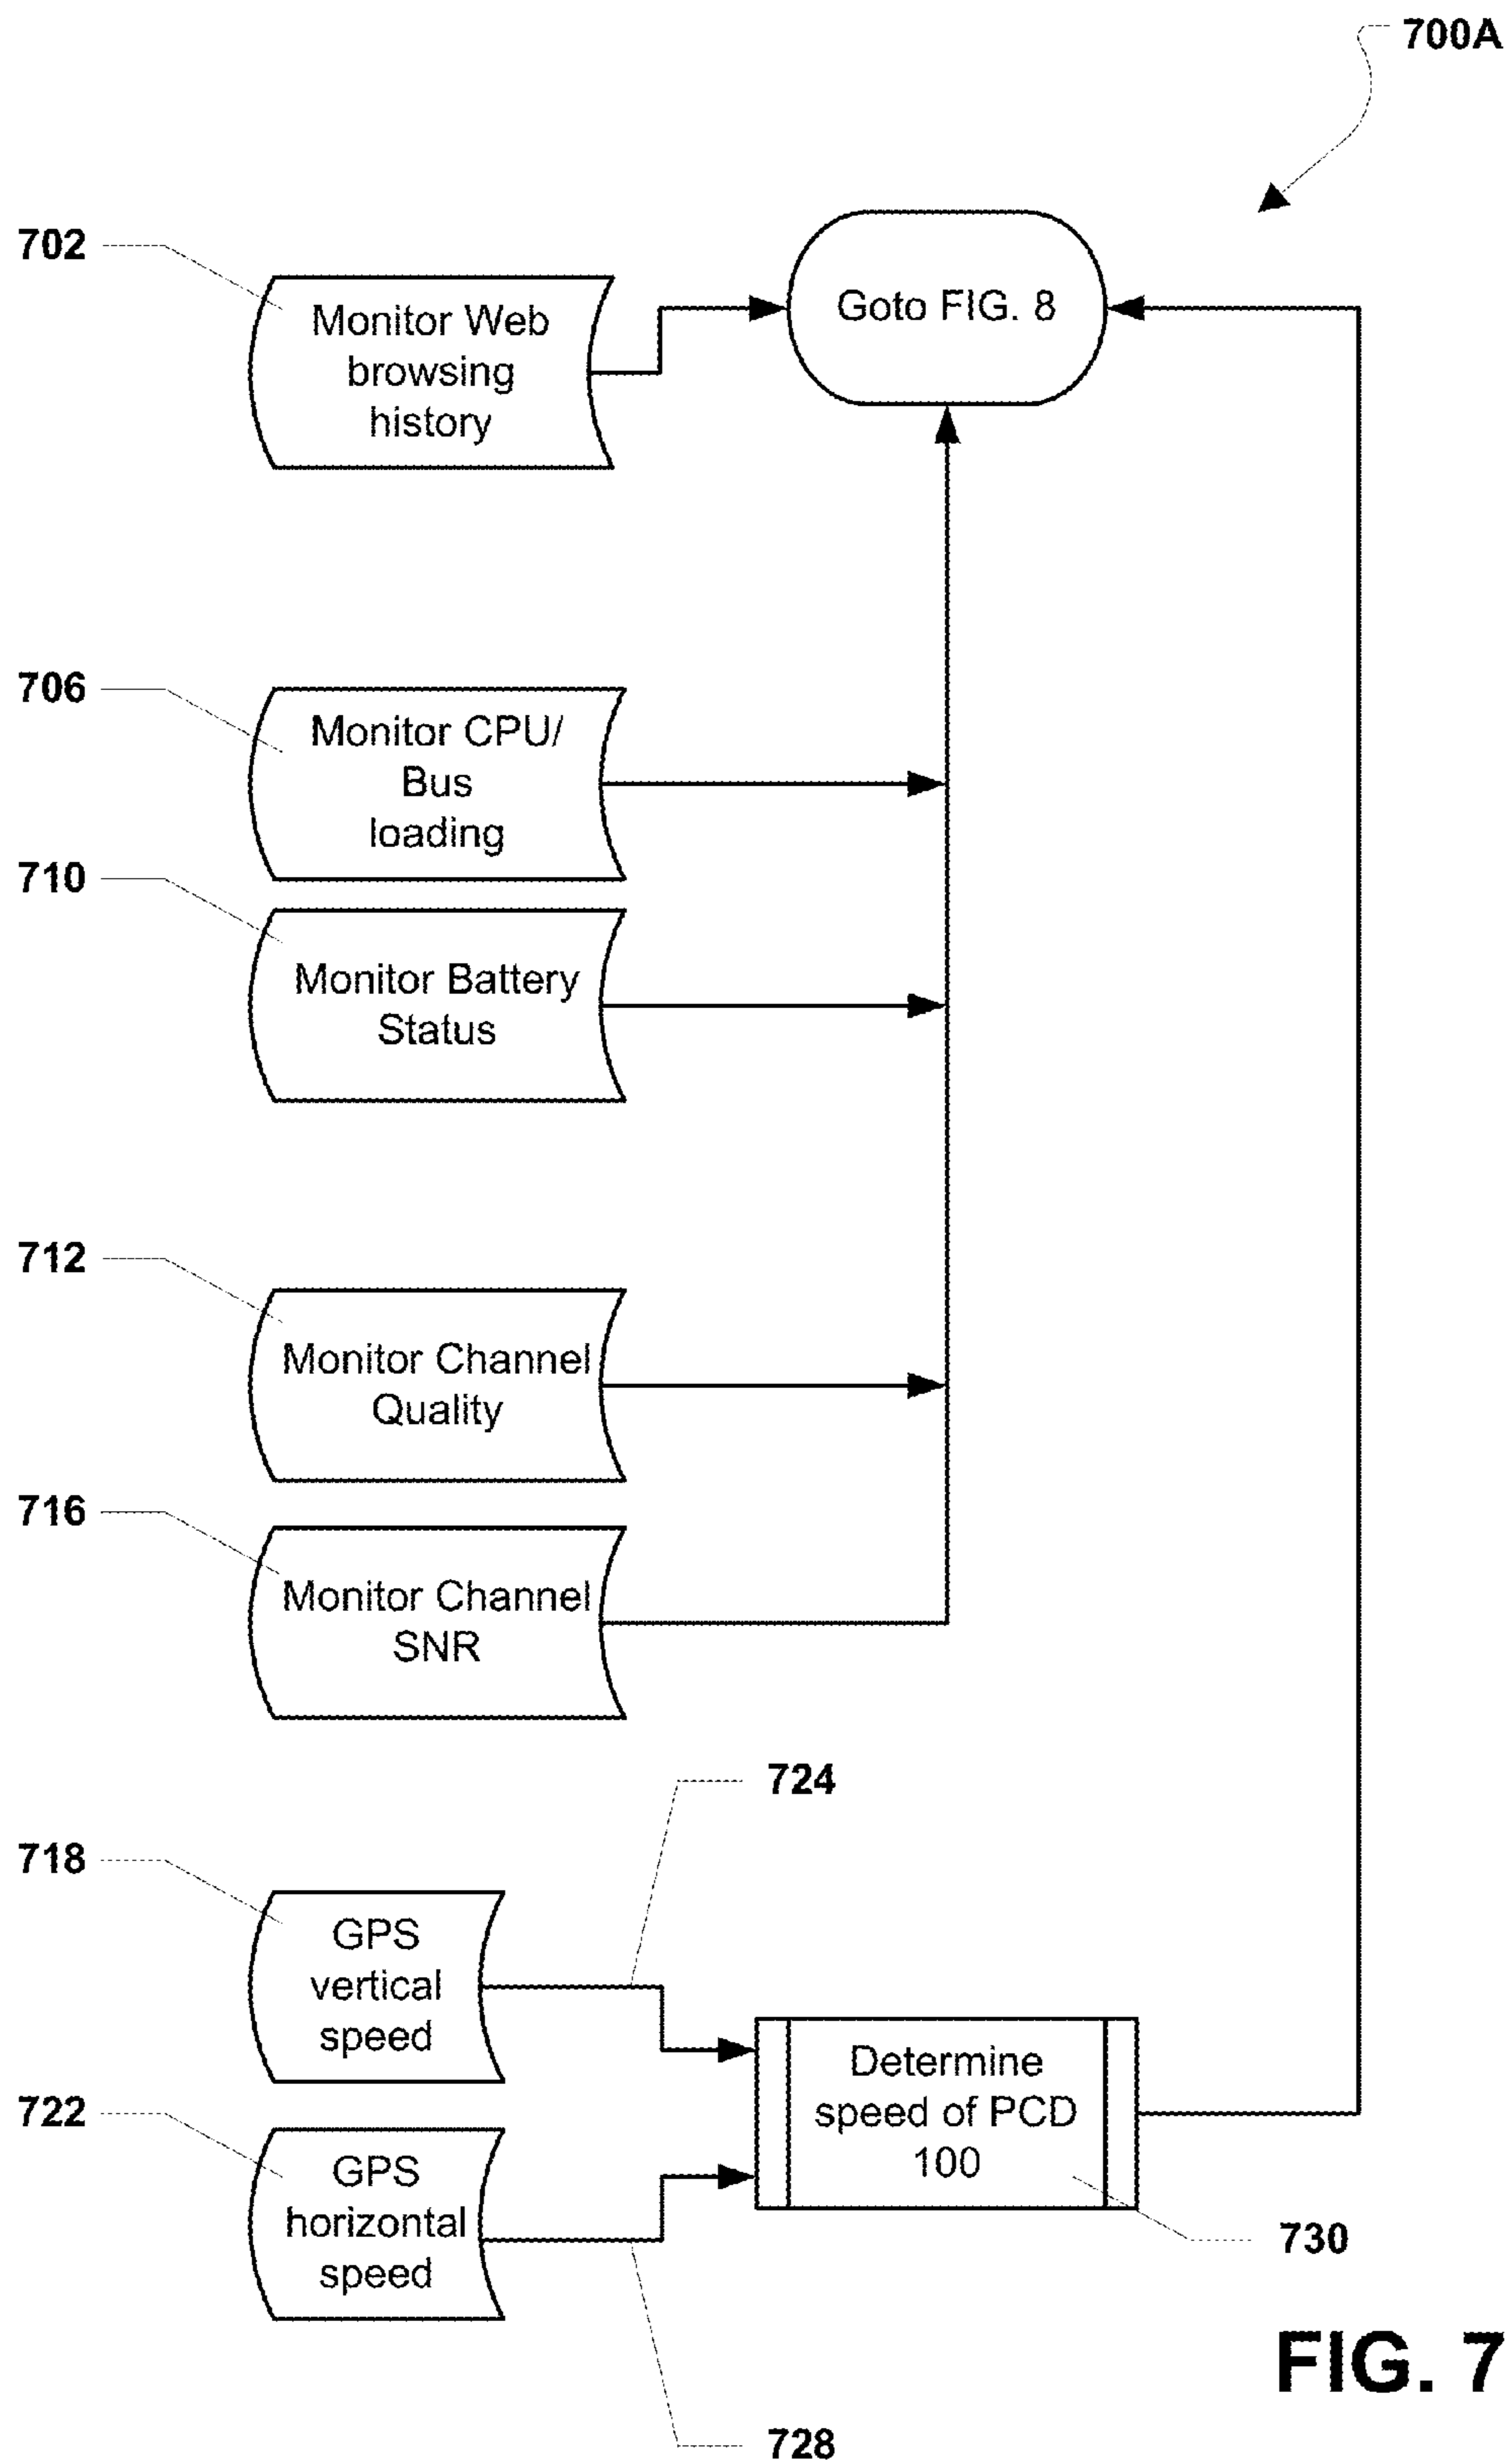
700A

702

Monitor Web browsing history

Goto FIG. 8

706

Monitor CPU/ Bus loading

710

Monitor Battery Status

712

Monitor Channel Quality

716

Monitor Channel SNR

724

718

GPS vertical speed

Determine speed of PCD 100

722

GPS horizontal speed

730

FIG. 7

728